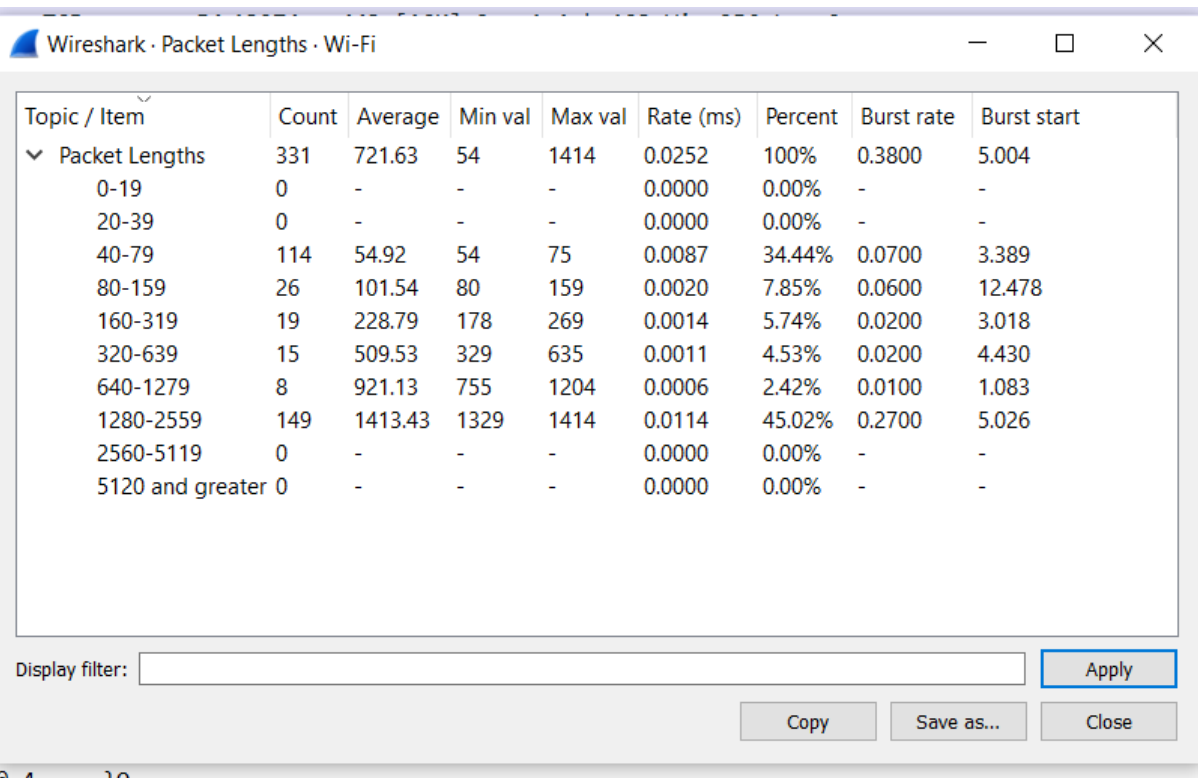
Wireshark · Packet Lengths · Wi-Fi

| Topic / Item | Count | Average | Min val | Max val | Rate (ms) | Percent | Burst rate | Burst start |
|---|---|---|---|---|---|---|---|---|
| Packet Lengths | 331 | 721.63 | 54 | 1414 | 0.0252 | 100% | 0.3800 | 5.004 |
| 0-19 | 0 | - | - | - | 0.0000 | 0.00% | - | - |
| 20-39 | 0 | - | - | - | 0.0000 | 0.00% | - | - |
| 40-79 | 114 | 54.92 | 54 | 75 | 0.0087 | 34.44% | 0.0700 | 3.389 |
| 80-159 | 26 | 101.54 | 80 | 159 | 0.0020 | 7.85% | 0.0600 | 12.478 |
| 160-319 | 19 | 228.79 | 178 | 269 | 0.0014 | 5.74% | 0.0200 | 3.018 |
| 320-639 | 15 | 509.53 | 329 | 635 | 0.0011 | 4.53% | 0.0200 | 4.430 |
| 640-1279 | 8 | 921.13 | 755 | 1204 | 0.0006 | 2.42% | 0.0100 | 1.083 |
| 1280-2559 | 149 | 1413.43 | 1329 | 1414 | 0.0114 | 45.02% | 0.2700 | 5.026 |
| 2560-5119 | 0 | - | - | - | 0.0000 | 0.00% | - | - |
| 5120 and greater | 0 | - | - | - | 0.0000 | 0.00% | - | - |

Display filter:

Apply

Copy

Save as...

Close